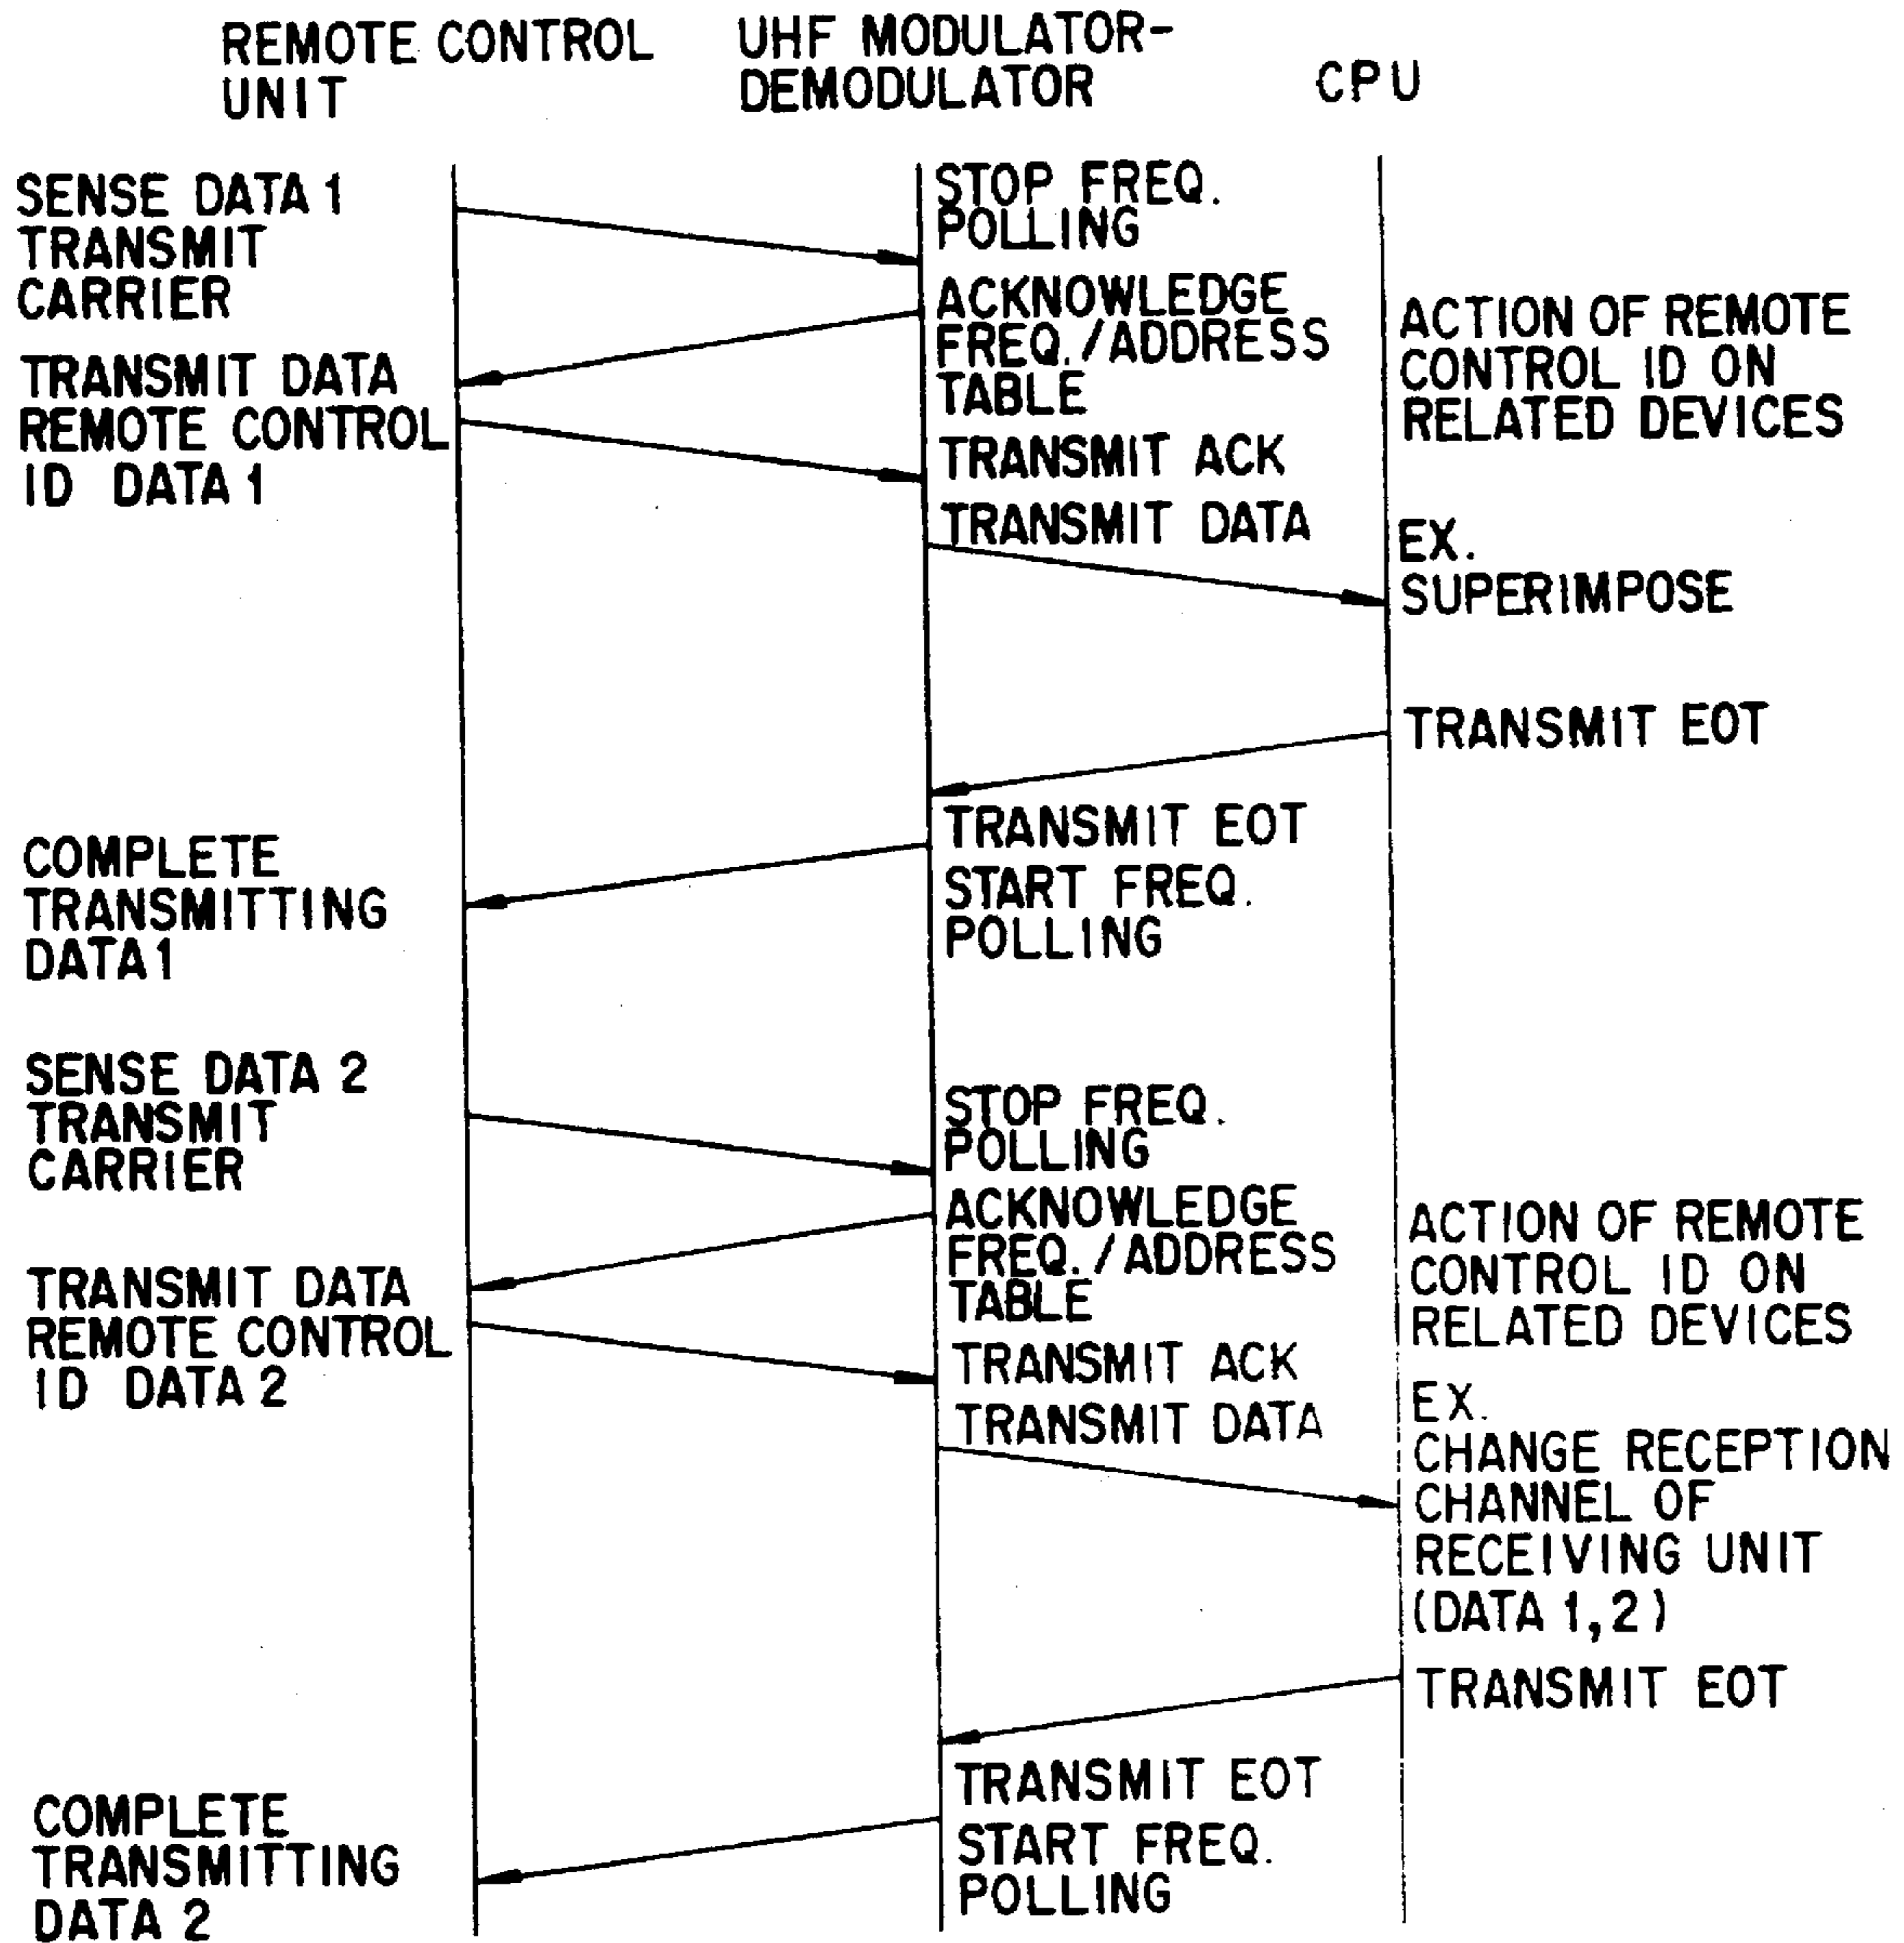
REMOTE CONTROL UNIT

UHF MODULATOR-DEMODULATOR

CPU

SENSE DATA 1 TRANSMIT CARRIER

STOP FREQ. POLLING

ACKNOWLEDGE FREQ./ADDRESS TABLE

ACTION OF REMOTE CONTROL ID ON RELATED DEVICES

TRANSMIT DATA REMOTE CONTROL ID DATA 1

TRANSMIT ACK

TRANSMIT DATA

EX. SUPERIMPOSE

TRANSMIT EOT

TRANSMIT EOT

COMPLETE TRANSMITTING DATA1

START FREQ. POLLING

SENSE DATA 2 TRANSMIT CARRIER

STOP FREQ. POLLING

ACKNOWLEDGE FREQ./ADDRESS TABLE

ACTION OF REMOTE CONTROL ID ON RELATED DEVICES

TRANSMIT DATA REMOTE CONTROL ID DATA 2

TRANSMIT ACK

TRANSMIT DATA

EX. CHANGE RECEPTION CHANNEL OF RECEIVING UNIT (DATA 1,2)

TRANSMIT EOT

TRANSMIT EOT

COMPLETE TRANSMITTING DATA 2

START FREQ. POLLING